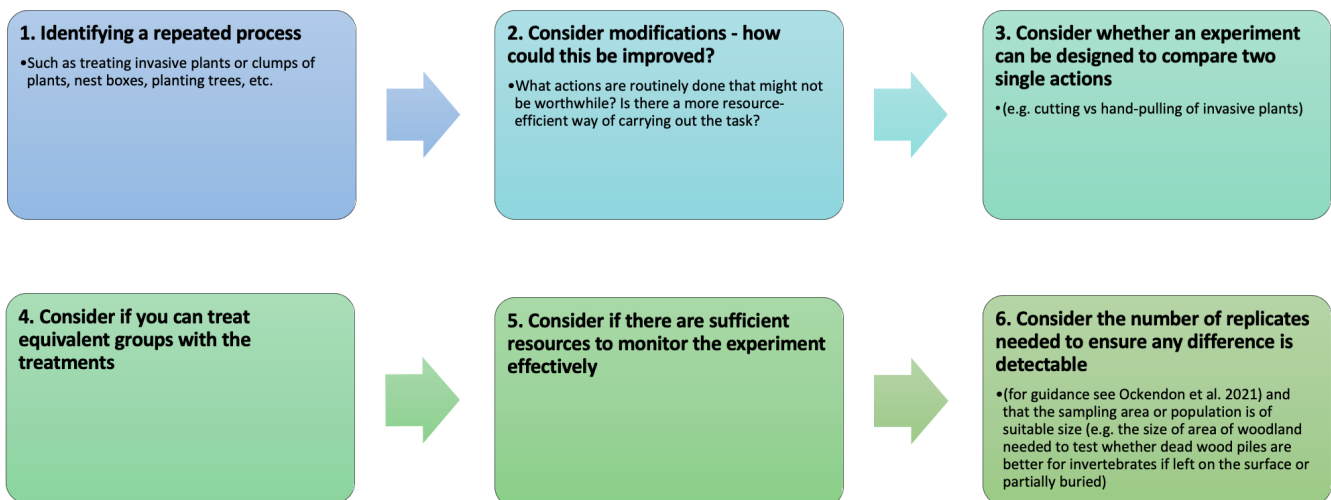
**1. Identifying a repeated process**

•Such as treating invasive plants or clumps of plants, nest boxes, planting trees, etc.

**2. Consider modifications - how could this be improved?**

•What actions are routinely done that might not be worthwhile? Is there a more resource-efficient way of carrying out the task?

**3. Consider whether an experiment can be designed to compare two single actions**

•(e.g. cutting vs hand-pulling of invasive plants)

**4. Consider if you can treat equivalent groups with the treatments**

**5. Consider if there are sufficient resources to monitor the experiment effectively**

**6. Consider the number of replicates needed to ensure any difference is detectable**

•(for guidance see Ockendon et al. 2021) and that the sampling area or population is of suitable size (e.g. the size of area of woodland needed to test whether dead wood piles are better for invertebrates if left on the surface or partially buried)